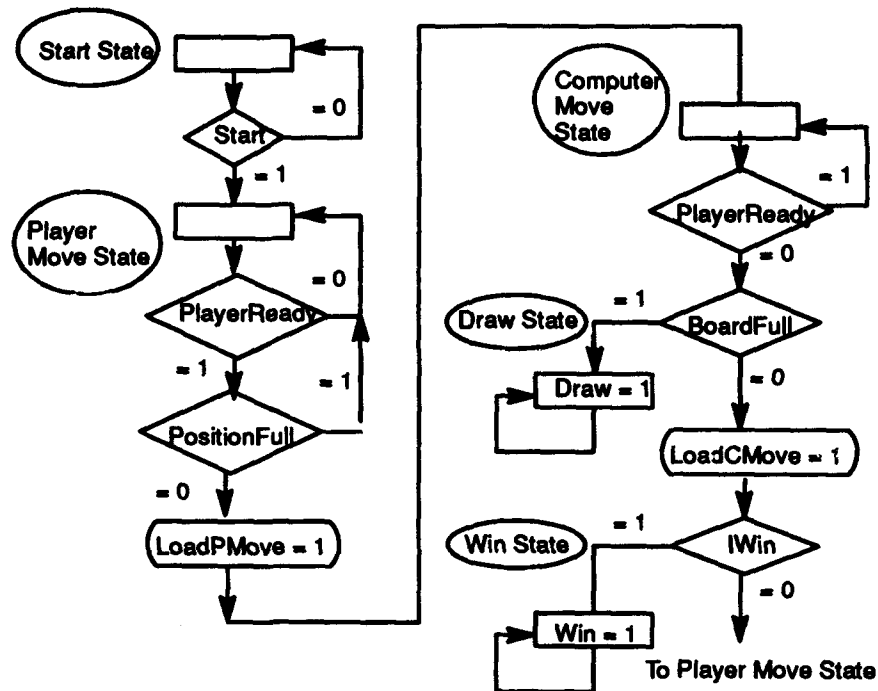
Start State

Start

= 0

= 1

Player Move State

PlayerReady

= 0

= 1

= 1

PositionFull

= 0

LoadPMove = 1

Computer Move State

= 1

PlayerReady

= 0

= 1

Draw State

BoardFull

Draw = 1

= 0

LoadCMove = 1

= 1

Win State

IWin

= 0

Win = 1

To Player Move State